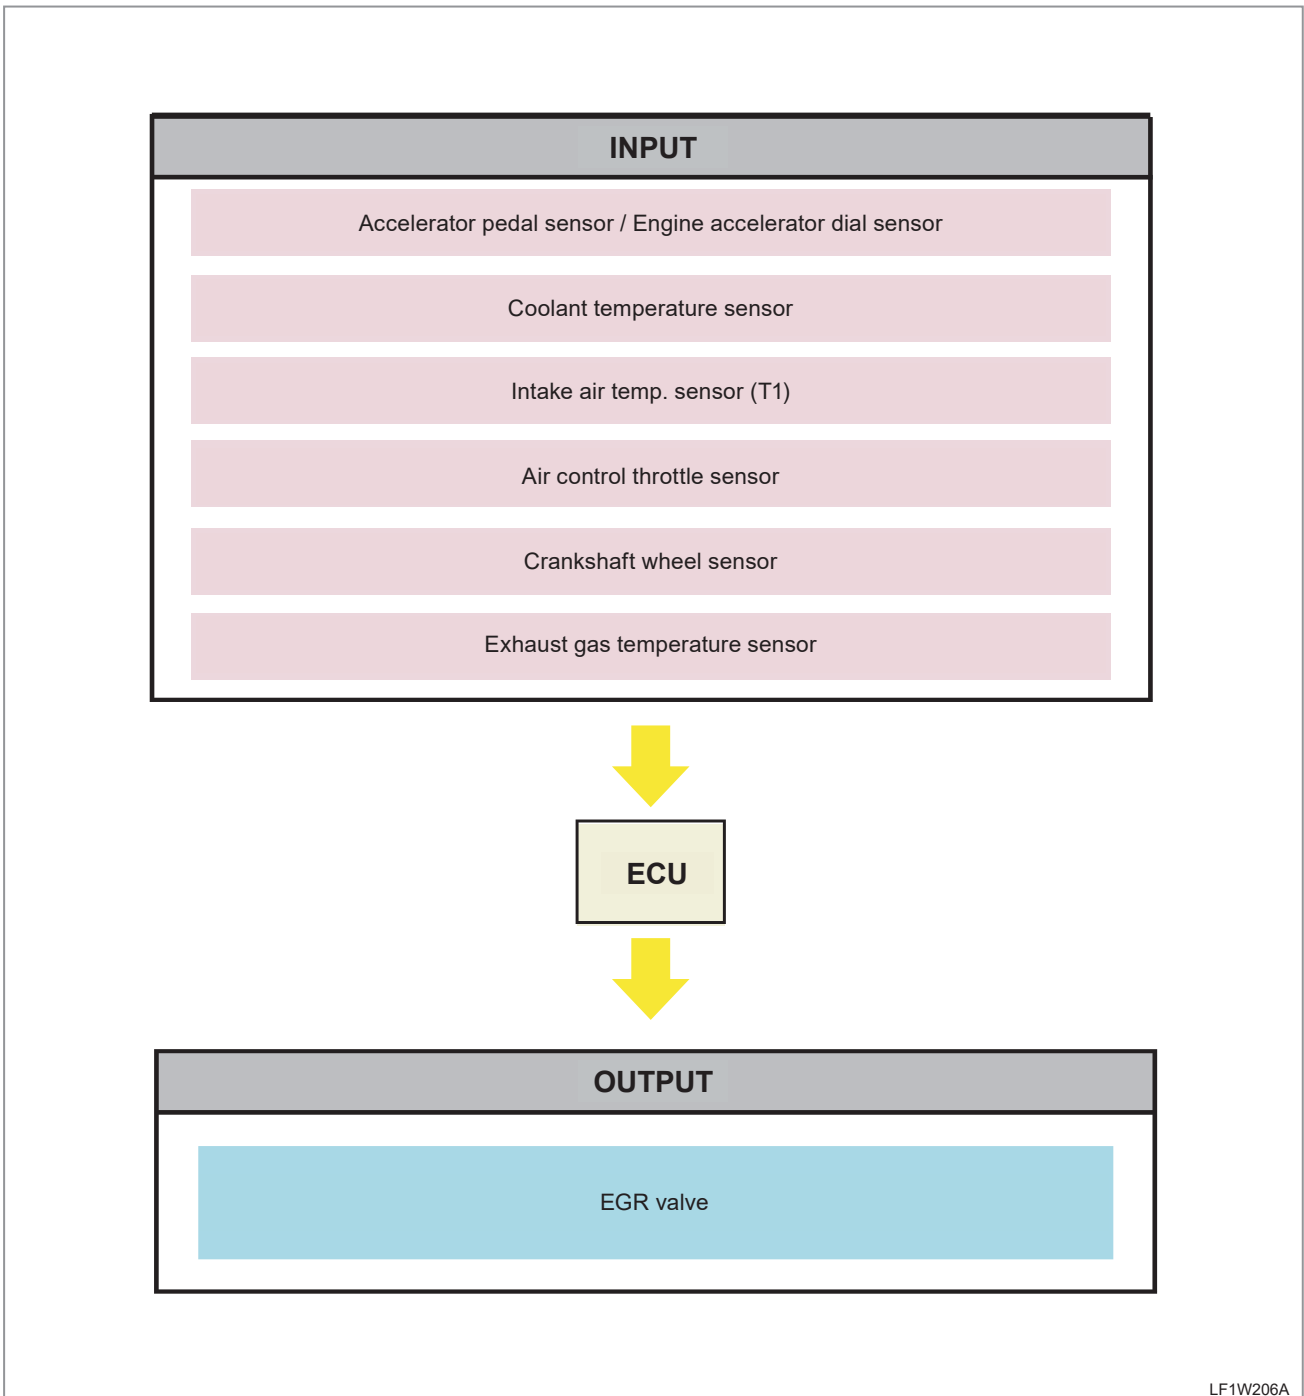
INPUT

Accelerator pedal sensor / Engine accelerator dial sensor

Coolant temperature sensor

Intake air temp. sensor (T1)

Air control throttle sensor

Crankshaft wheel sensor

Exhaust gas temperature sensor

ECU

OUTPUT

EGR valve

LF1W206A